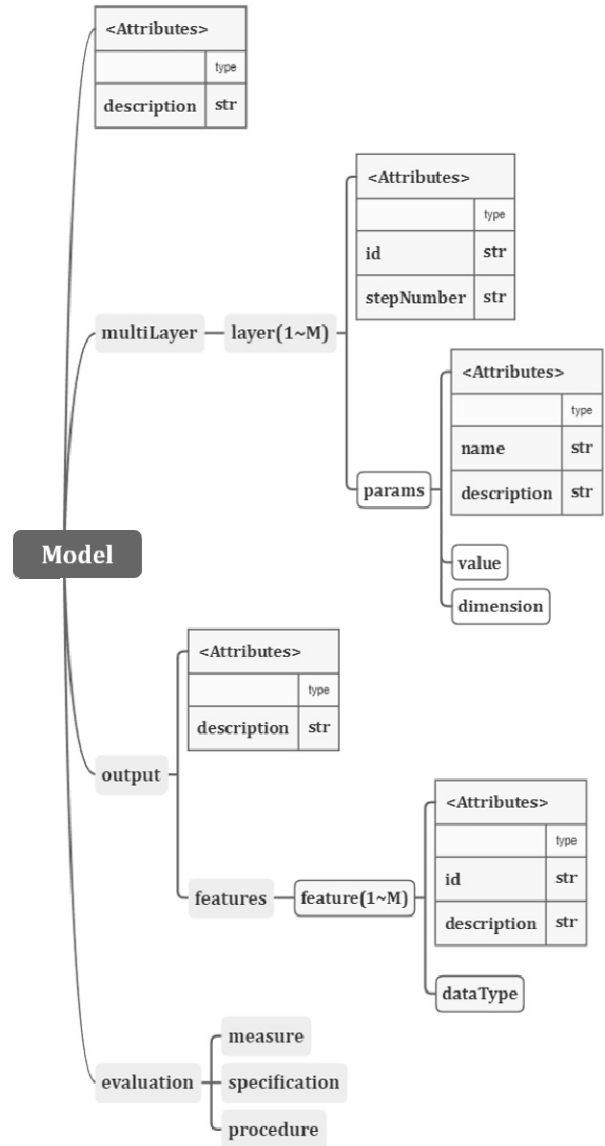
Model

<Attributes>

| | type |
|---|---|
| description | str |

multiLayer

layer(1~M)

<Attributes>

| | type |
|---|---|
| id | str |
| stepNumber | str |

params

<Attributes>

| | type |
|---|---|
| name | str |
| description | str |

value

dimension

output

<Attributes>

| | type |
|---|---|
| description | str |

features

feature(1~M)

<Attributes>

| | type |
|---|---|
| id | str |
| description | str |

dataType

evaluation

measure

specification

procedure